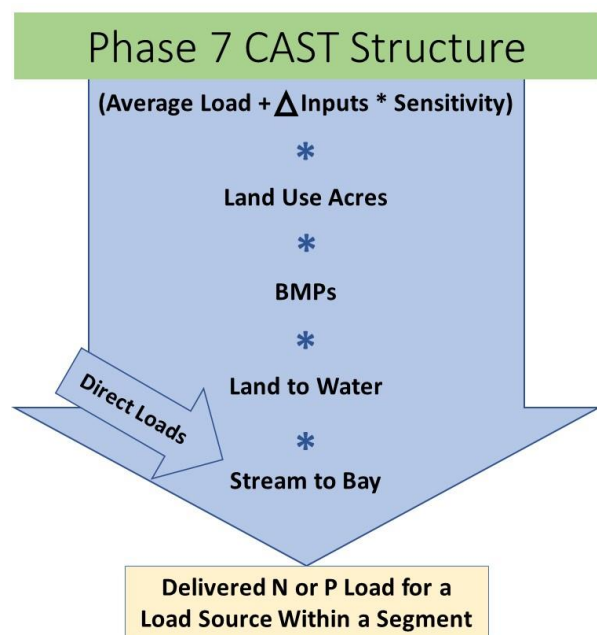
Phase 7 CAST Structure

(Average Load + $\Delta$ Inputs * Sensitivity)

*

Land Use Acres

*

BMPs

*

Land to Water

Direct Loads

*

Stream to Bay

Delivered N or P Load for a Load Source Within a Segment